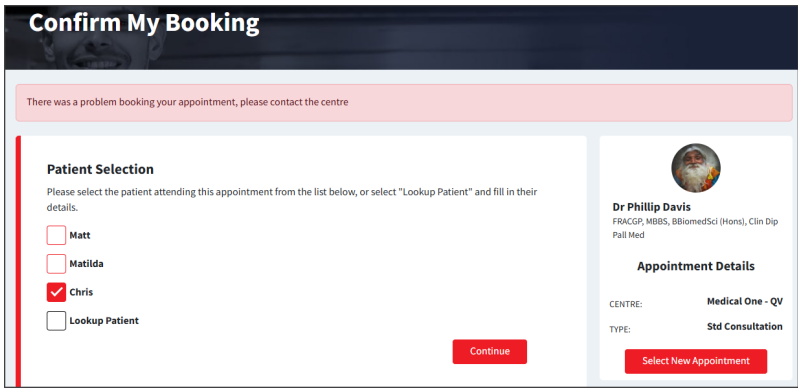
Confirm My Booking

There was a problem booking your appointment, please contact the centre

Patient Selection

Please select the patient attending this appointment from the list below, or select "Lookup Patient" and fill in their details.

Matt

Matilda

Chris

Lookup Patient

Continue

Dr Phillip Davis

FRACGP, MBBS, BBiomedSci (Hons), Clin Dip Pall Med

Appointment Details

CENTRE: Medical One - QV

TYPE: Std Consultation

Select New Appointment